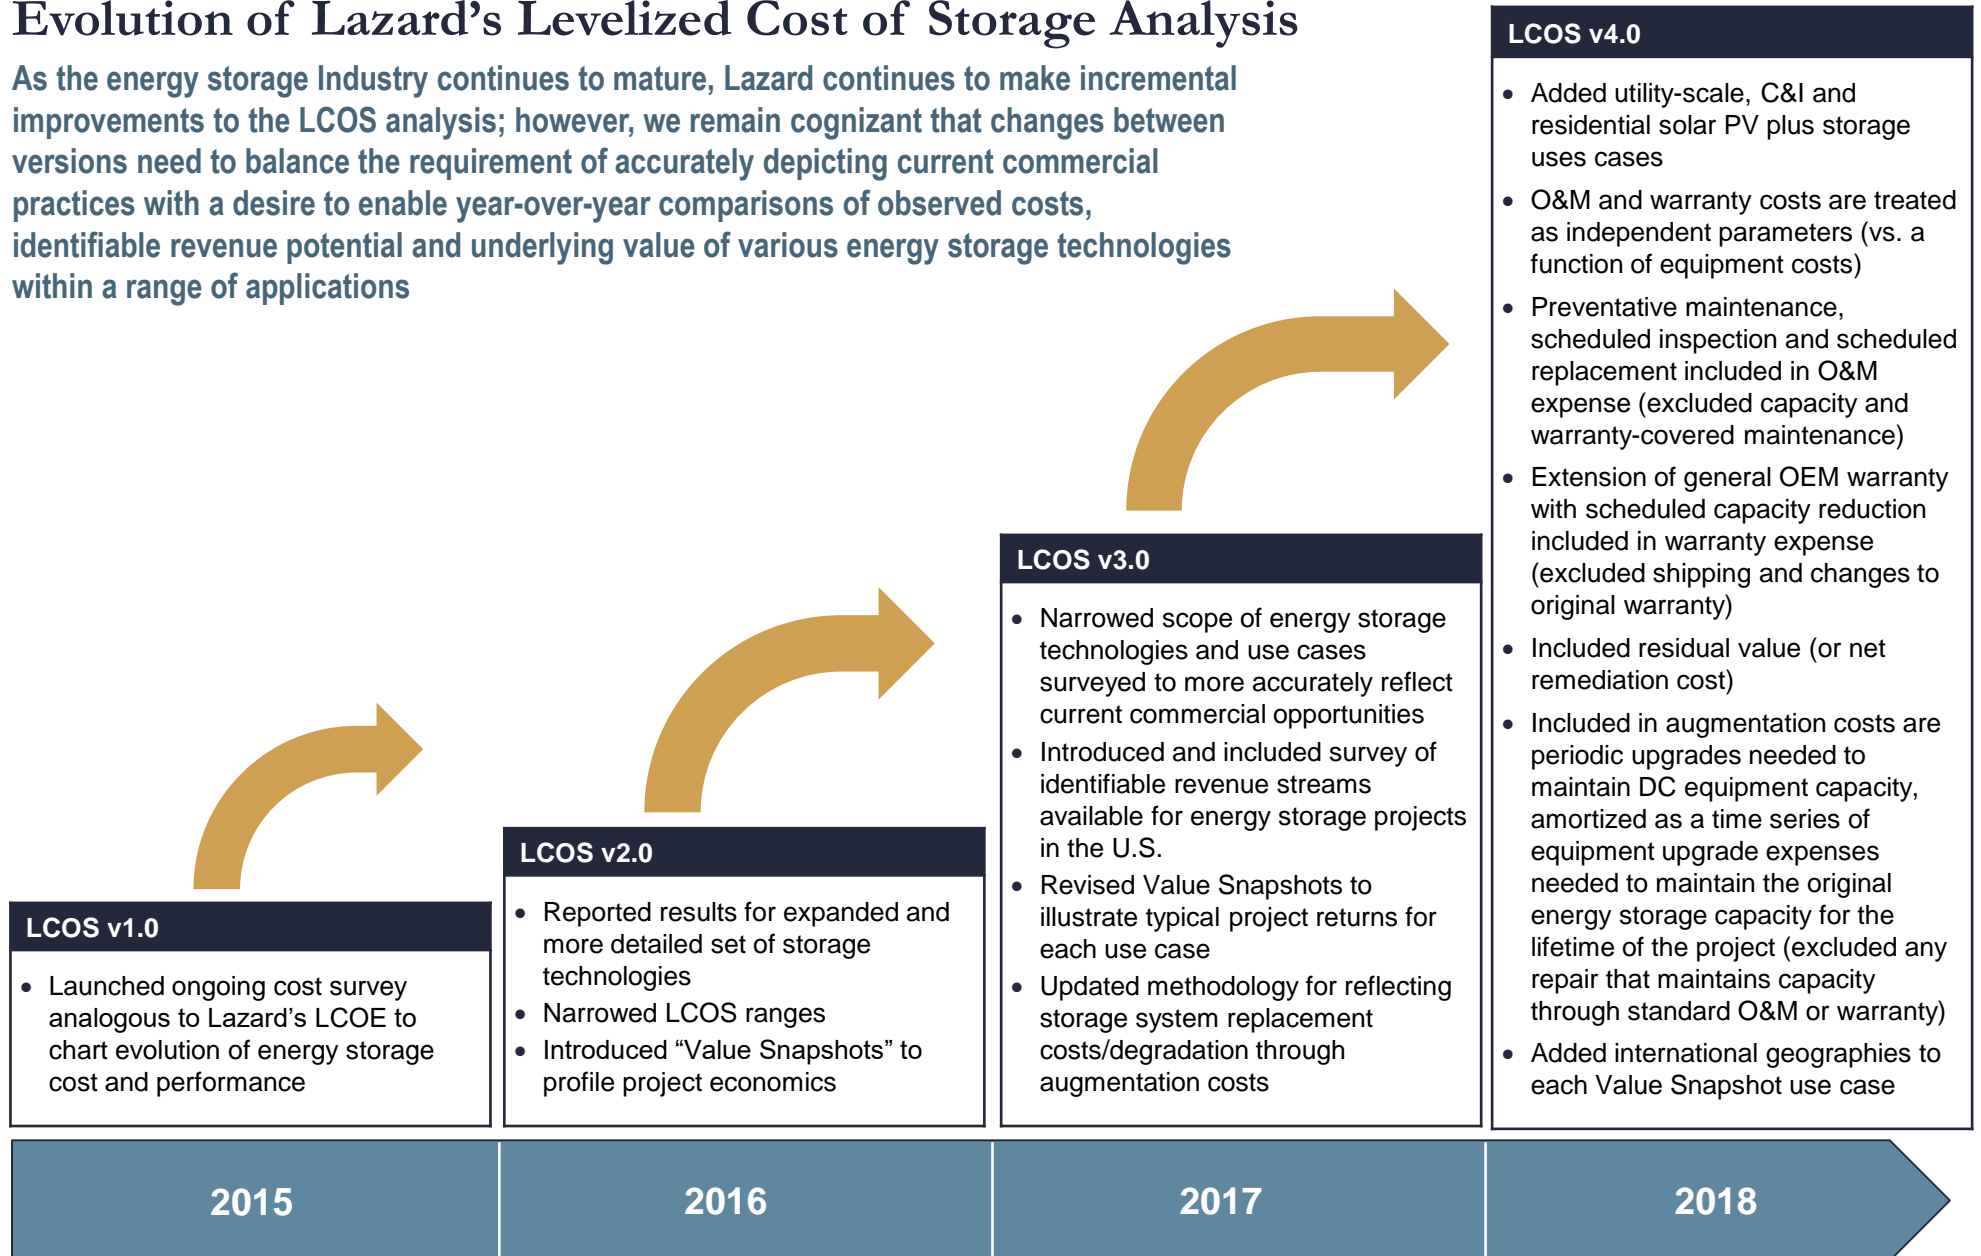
Evolution of Lazard's Levelized Cost of Storage Analysis

As the energy storage Industry continues to mature, Lazard continues to make incremental improvements to the LCOS analysis; however, we remain cognizant that changes between versions need to balance the requirement of accurately depicting current commercial practices with a desire to enable year-over-year comparisons of observed costs, identifiable revenue potential and underlying value of various energy storage technologies within a range of applications

LCOS v1.0
- Launched ongoing cost survey analogous to Lazard's LCOE to chart evolution of energy storage cost and performance

LCOS v2.0
- Reported results for expanded and more detailed set of storage technologies
- Narrowed LCOS ranges
- Introduced "Value Snapshots" to profile project economics

LCOS v3.0
- Narrowed scope of energy storage technologies and use cases surveyed to more accurately reflect current commercial opportunities
- Introduced and included survey of identifiable revenue streams available for energy storage projects in the U.S.
- Revised Value Snapshots to illustrate typical project returns for each use case
- Updated methodology for reflecting storage system replacement costs/degradation through augmentation costs

LCOS v4.0
- Added utility-scale, C&I and residential solar PV plus storage uses cases
- O&M and warranty costs are treated as independent parameters (vs. a function of equipment costs)
- Preventative maintenance, scheduled inspection and scheduled replacement included in O&M expense (excluded capacity and warranty-covered maintenance)
- Extension of general OEM warranty with scheduled capacity reduction included in warranty expense (excluded shipping and changes to original warranty)
- Included residual value (or net remediation cost)
- Included in augmentation costs are periodic upgrades needed to maintain DC equipment capacity, amortized as a time series of equipment upgrade expenses needed to maintain the original energy storage capacity for the lifetime of the project (excluded any repair that maintains capacity through standard O&M or warranty)
- Added international geographies to each Value Snapshot use case

2015 2016 2017 2018